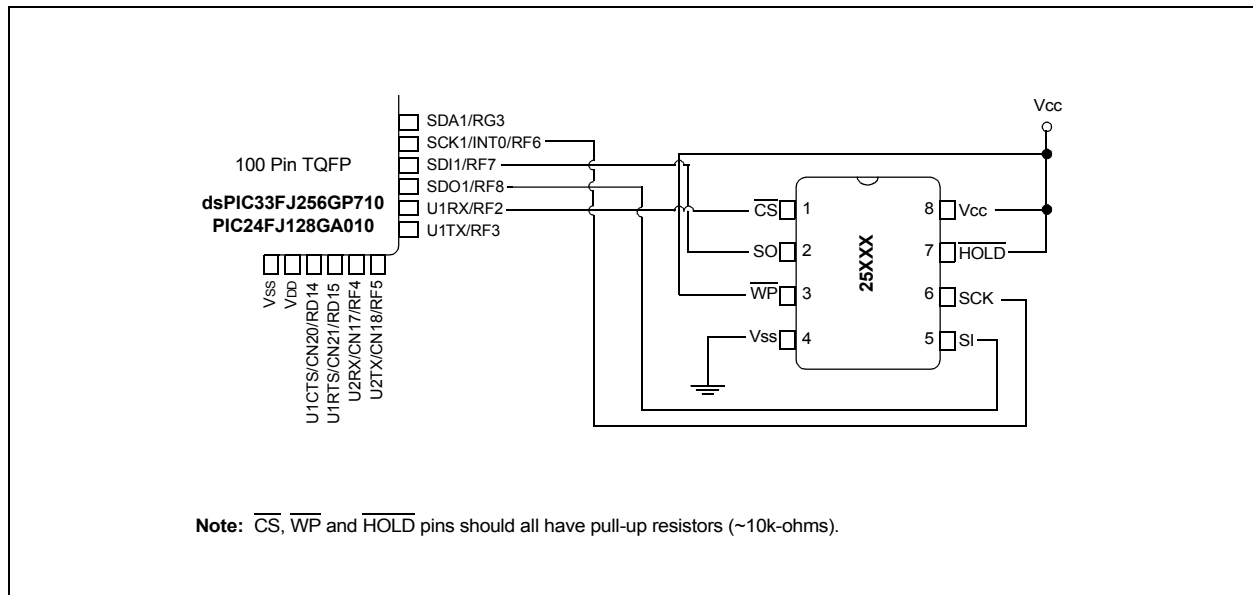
100 Pin TQFP

dsPIC33FJ256GP710
PIC24FJ128GA010

SDA1/RG3
SCK1/INT0/RF6
SDI1/RF7
SDO1/RF8
U1RX/RF2
U1TX/RF3

VSS
VDD
U1CTS/CN20/RD14
U1RTS/CN21/RD15
U2RX/CN17/RF4
U2TX/CN18/RF5

Vcc

25XXX

$\overline{CS}$ 1
SO 2
$\overline{WP}$ 3
Vss 4
8 Vcc
7 $\overline{HOLD}$
6 SCK
5 SI

**Note:** $\overline{CS}$, $\overline{WP}$ and $\overline{HOLD}$ pins should all have pull-up resistors (~10k-ohms).